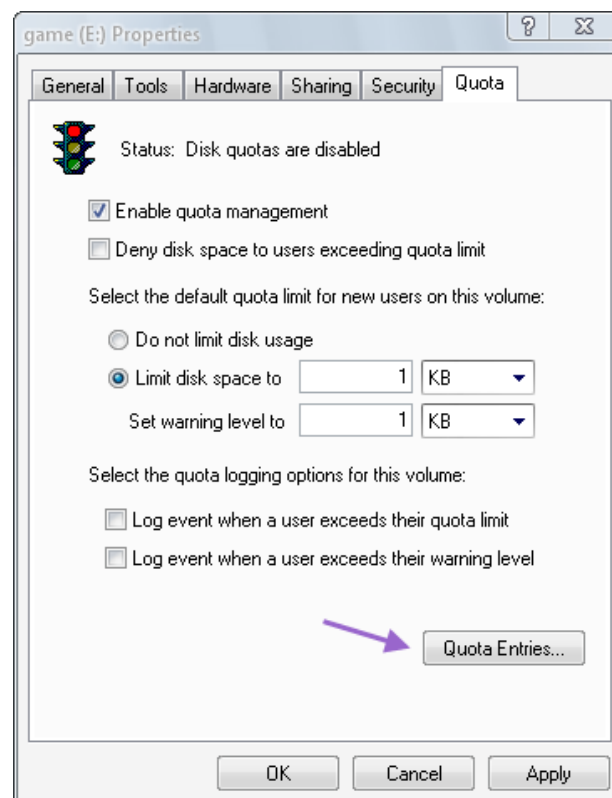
game (E:) Properties

?

General | Tools | Hardware | Sharing | Security | Quota

Status: Disk quotas are disabled

Enable quota management

Deny disk space to users exceeding quota limit

Select the default quota limit for new users on this volume:

Do not limit disk usage

Limit disk space to 1 KB

Set warning level to 1 KB

Select the quota logging options for this volume:

Log event when a user exceeds their quota limit

Log event when a user exceeds their warning level

Quota Entries...

OK Cancel Apply